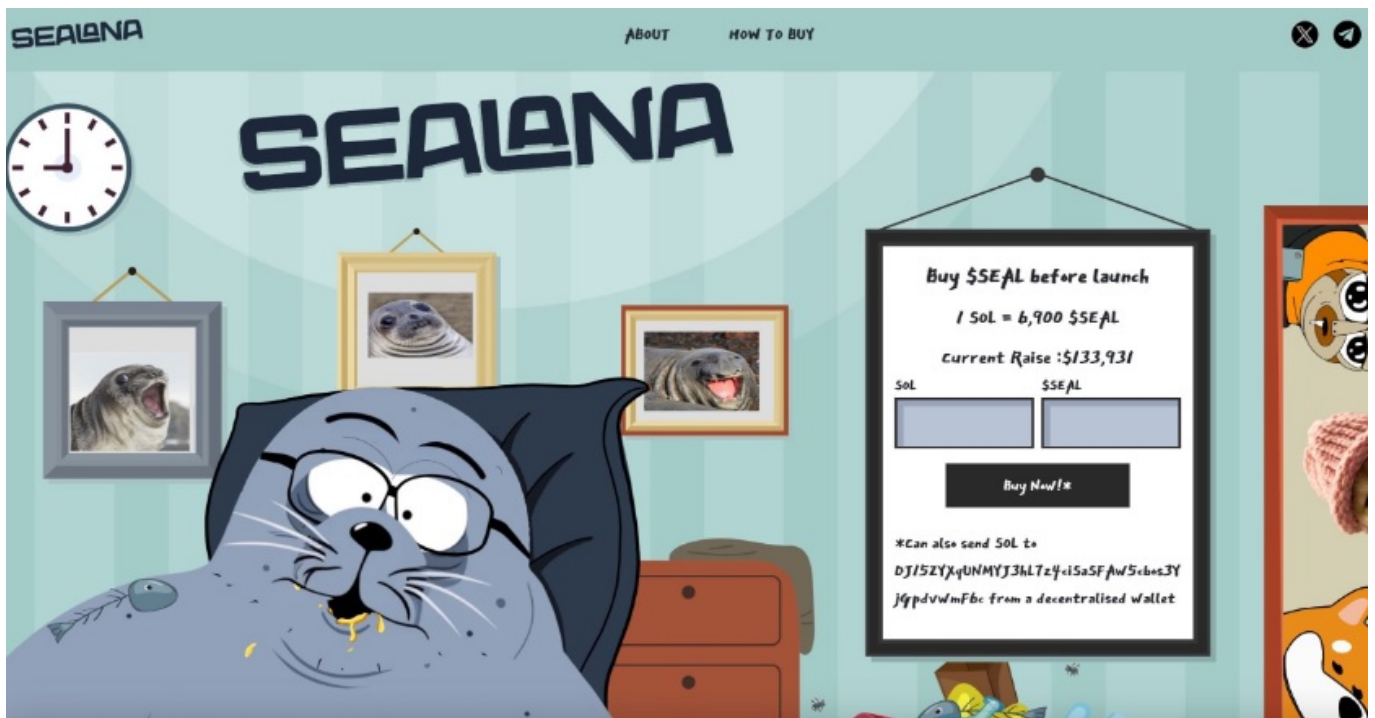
SEALANA

ABOUT HOW TO BUY

SEALANA

Buy $SEAL before launch

1 SoL = 6,900 $SEAL

Current Raise :$133,931

SoL $SEAL

Buy Now!*

*Can also send SOL to DJ15ZYXqUNMYJ3hL7z4ciSa5FAW5cbos3YjGpdvWmFbc from a decentralised wallet